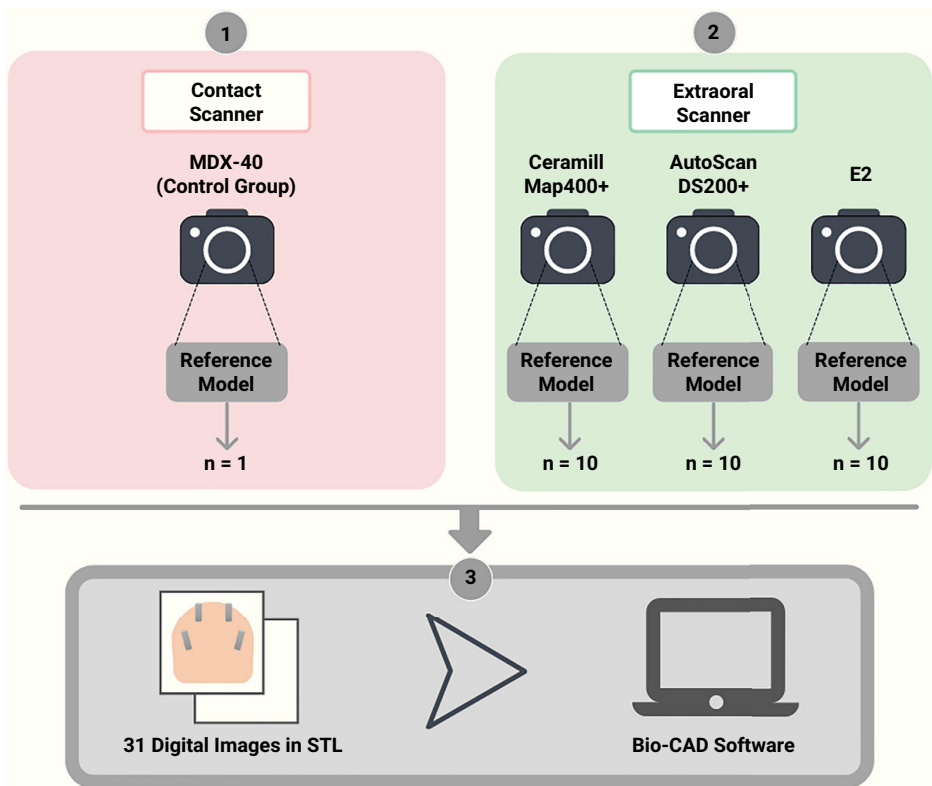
1

Contact Scanner

MDX-40 (Control Group)

Reference Model

n = 1

2

Extraoral Scanner

Ceramill Map400+

Reference Model

n = 10

AutoScan DS200+

Reference Model

n = 10

E2

Reference Model

n = 10

3

31 Digital Images in STL

Bio-CAD Software